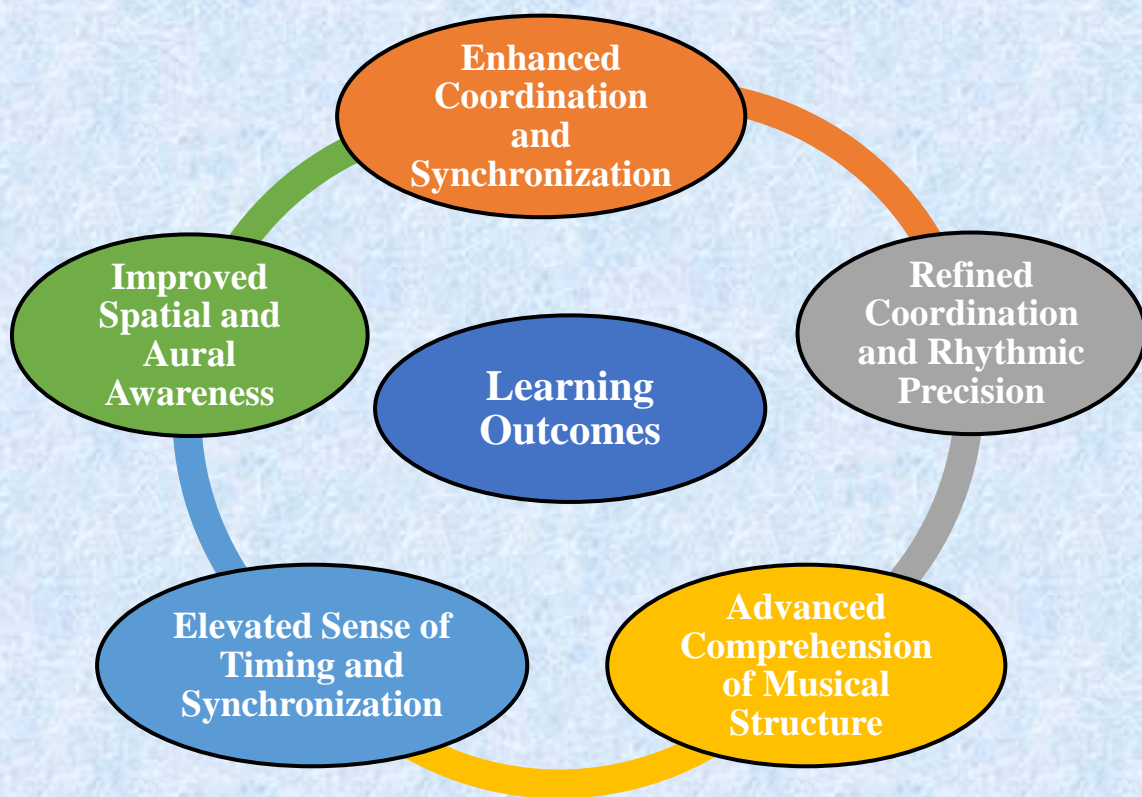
Learning Outcomes

Enhanced Coordination and Synchronization

Refined Coordination and Rhythmic Precision

Advanced Comprehension of Musical Structure

Elevated Sense of Timing and Synchronization

Improved Spatial and Aural Awareness